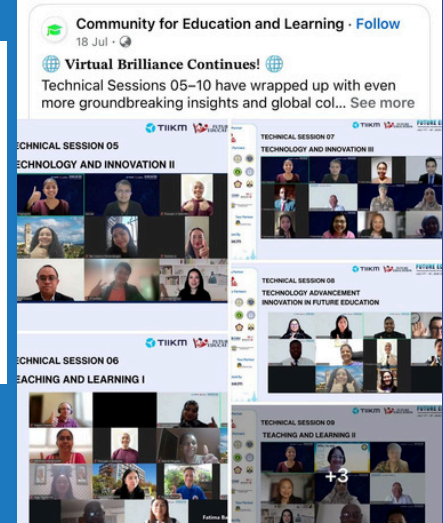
Community for Education and Learning · Follow
18 Jul ·

🌐 Virtual Brilliance Continues! 🌐
Technical Sessions 05–10 have wrapped up with even more groundbreaking insights and global col... See more

TIIKM
ECHNICAL SESSION 05
ECHNOLOGY AND INNOVATION II

TIIKM
TECHNICAL SESSION 07
TECHNOLOGY AND INNOVATION III

TIIKM
TECHNICAL SESSION 08
TECHNOLOGY ADVANCEMENT INNOVATION IN FUTURE EDUCATION

TIIKM
ECHNICAL SESSION 06
EACHING AND LEARNING I

TECHNICAL SESSION 09
TEACHING AND LEARNING II

+3

Fatima Ba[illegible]